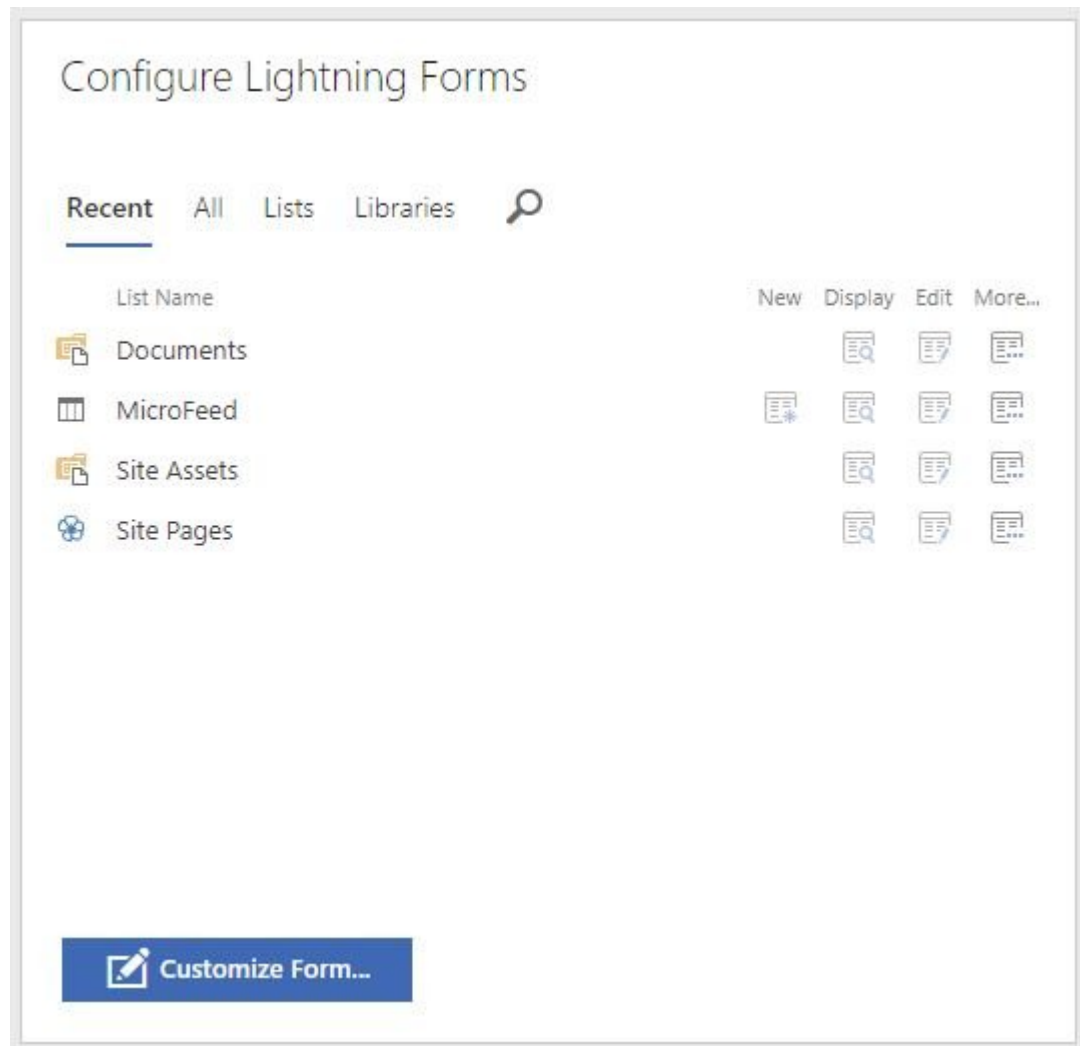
Configure Lightning Forms

Recent All Lists Libraries

| List Name | New | Display | Edit | More... |
|---|---|---|---|---|
| Documents | | | | |
| MicroFeed | | | | |
| Site Assets | | | | |
| Site Pages | | | | |

Customize Form...